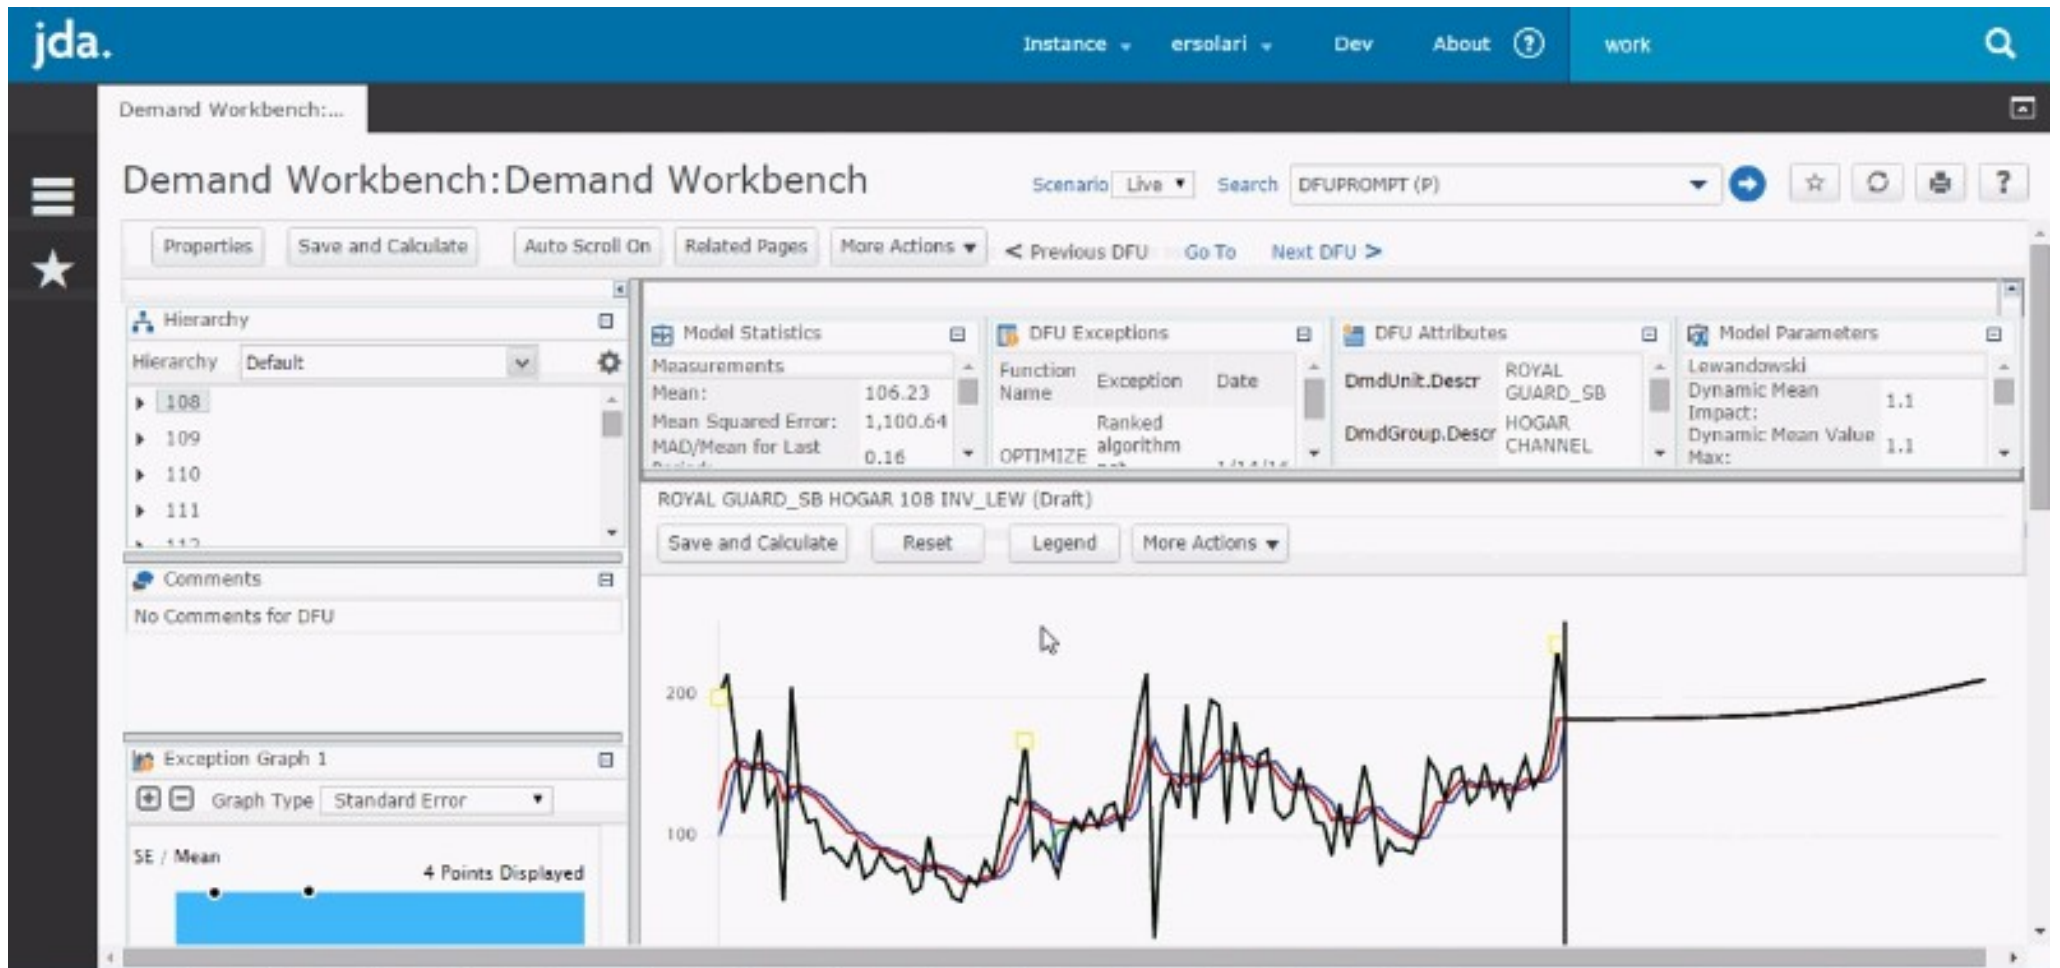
jda.

Instance ▾ ersolari ▾ Dev About ? work

Demand Workbench:...

Demand Workbench:Demand Workbench

Scenario Live ▾ Search DFUPROMPT (P)

?

Properties Save and Calculate Auto Scroll On Related Pages More Actions ▾ < Previous DFU Go To Next DFU >

Hierarchy

Hierarchy Default

108
109
110
111
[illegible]

Comments

No Comments for DFU

Exception Graph 1

Graph Type Standard Error ▾

SE / Mean

4 Points Displayed

Model Statistics

Measurements

| | |
|---|---|
| Mean: | 106.23 |
| Mean Squared Error: | 1,100.64 |
| MAD/Mean for Last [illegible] | 0.16 |

DFU Exceptions

| Function Name | Exception | Date |
|---|---|---|
| OPTIMIZE | Ranked algorithm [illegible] | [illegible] |

DFU Attributes

| | |
|---|---|
| DmdUnit.Descr | ROYAL GUARD_SB |
| DmdGroup.Descr | HOGAR CHANNEL |

Model Parameters

Lewandowski

| | |
|---|---|
| Dynamic Mean Impact: | 1.1 |
| Dynamic Mean Value Max: | 1.1 |

ROYAL GUARD_SB HOGAR 108 INV_LEW (Draft)

Save and Calculate Reset Legend More Actions ▾

200

100